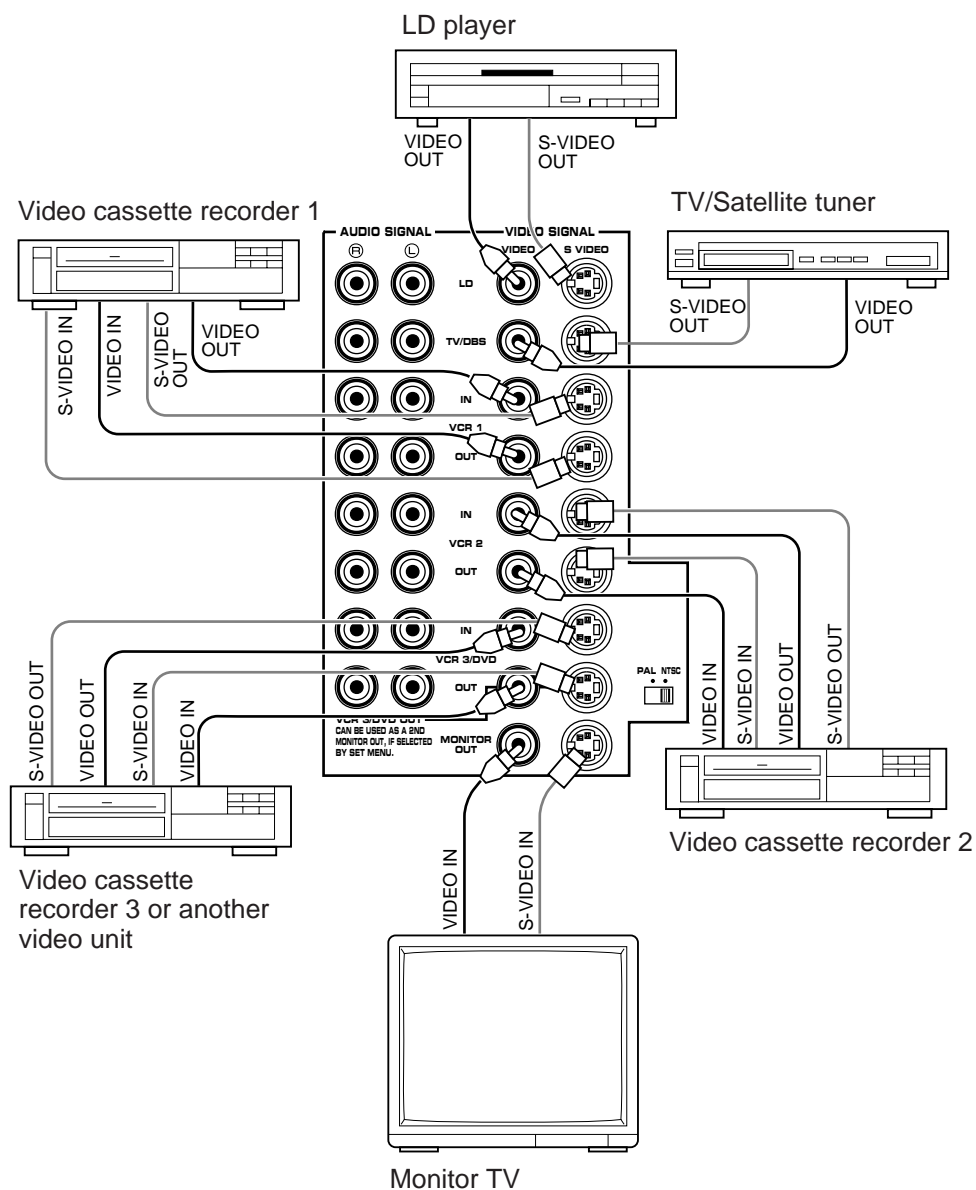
LD player

VIDEO OUT

S-VIDEO OUT

Video cassette recorder 1

TV/Satellite tuner

AUDIO SIGNAL

VIDEO SIGNAL

R

L

VIDEO

S VIDEO

LD

TV/DBS

S-VIDEO OUT

VIDEO OUT

S-VIDEO IN

VIDEO IN

S-VIDEO OUT

VIDEO OUT

IN

VCR 1

OUT

IN

VCR 2

OUT

IN

VCR 3/DVD

OUT

PAL NTSC

VCR 3/DVD OUT CAN BE USED AS A 2ND MONITOR OUT, IF SELECTED BY SET MENU.

MONITOR OUT

S-VIDEO OUT

VIDEO OUT

S-VIDEO IN

VIDEO IN

VIDEO IN

S-VIDEO IN

VIDEO OUT

S-VIDEO OUT

Video cassette recorder 2

VIDEO IN

S-VIDEO IN

Video cassette recorder 3 or another video unit

Monitor TV